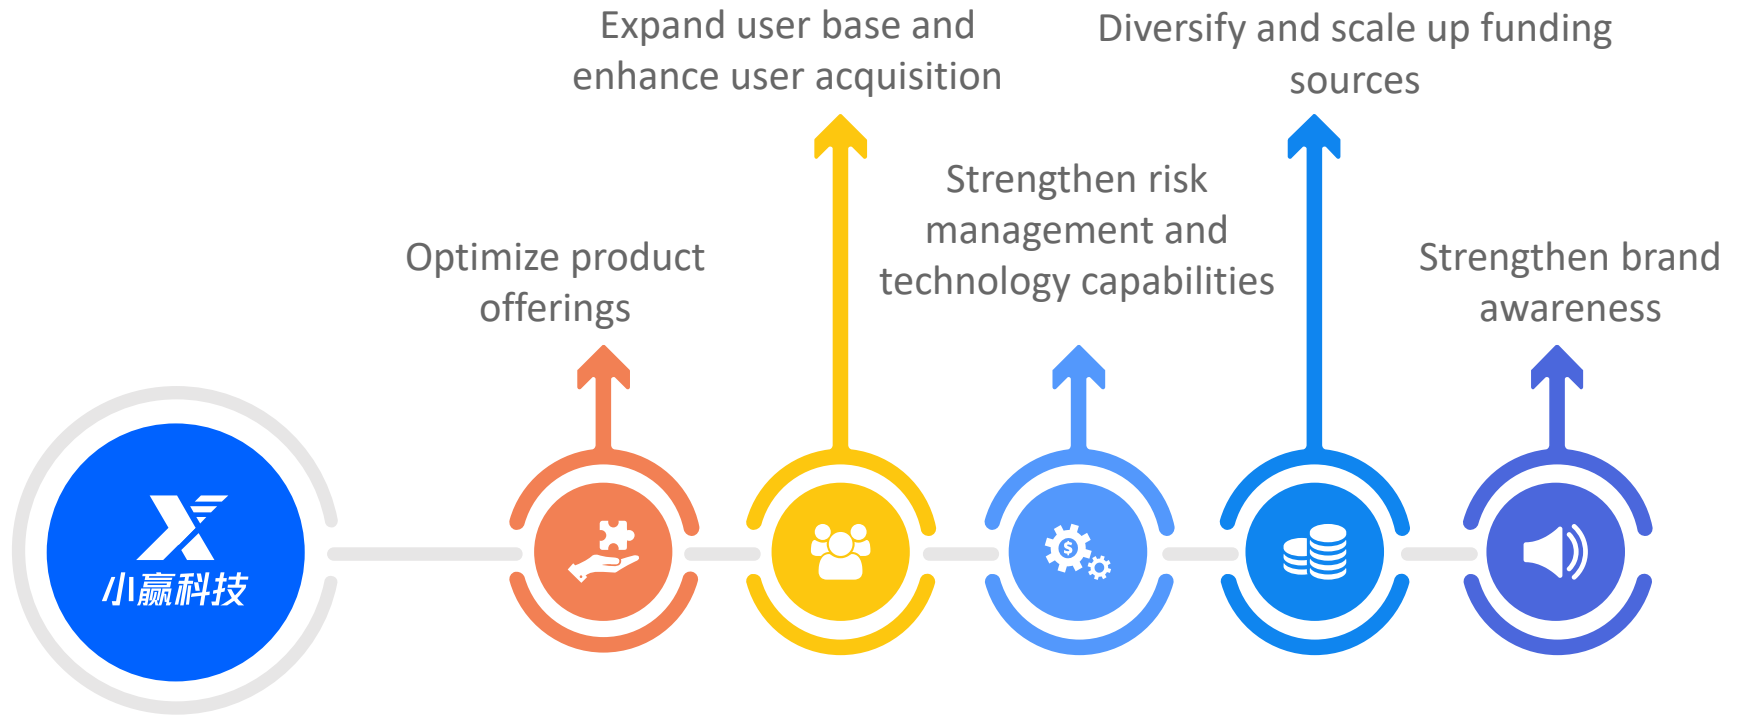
Expand user base and enhance user acquisition

Diversify and scale up funding sources

Strengthen risk management and technology capabilities

Optimize product offerings

Strengthen brand awareness

小赢科技